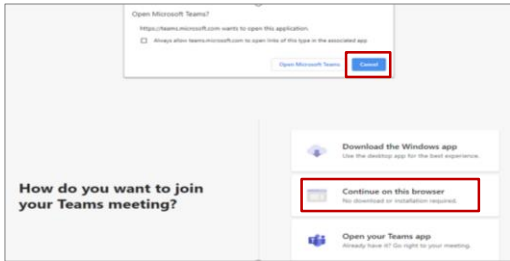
Open Microsoft Teams?

https://teams.microsoft.com wants to open this application.

Always allow teams.microsoft.com to open links of this type in the associated app

Open Microsoft Teams

Cancel

How do you want to join your Teams meeting?

Download the Windows app
Use the desktop app for the best experience.

Continue on this browser
No download or installation required.

Open your Teams app
Already have it? Go right to your meeting.